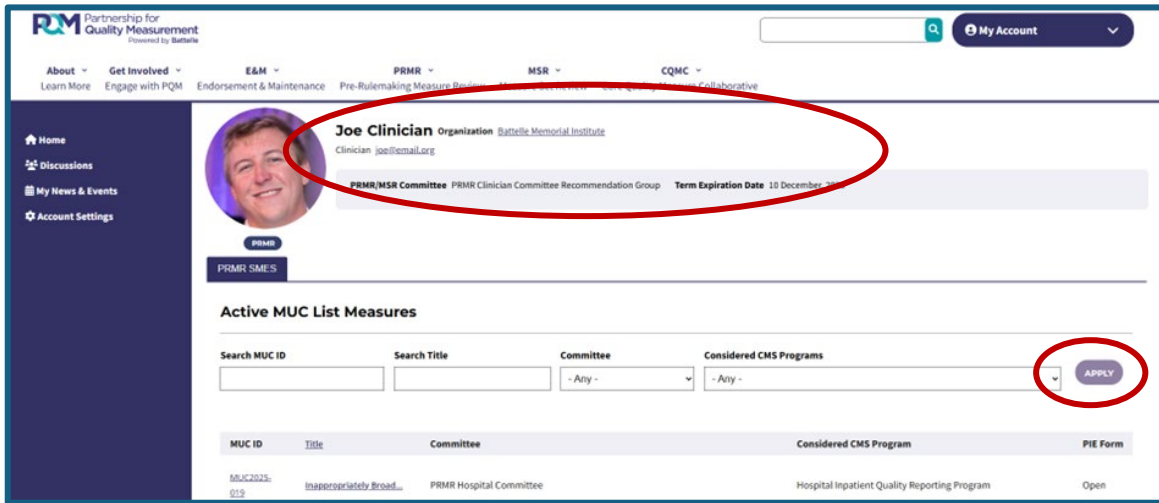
PQM Partnership for Quality Measurement Powered by Battelle

My Account

About Learn More
Get Involved Engage with PQM
E&M Endorsement & Maintenance
PRMR Pre-Rulemaking Measure Review
MSR Measure Set Review
CQMC Core Quality Measure Collaborative

Home
Discussions
My News & Events
Account Settings

Joe Clinician Organization Battelle Memorial Institute
Clinician joe@email.org

PRMR/MSR Committee PRMR Clinician Committee Recommendation Group Term Expiration Date 10 December, 20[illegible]

PRMR

PRMR SMES

Active MUC List Measures

Search MUC ID
Search Title
Committee
- Any -
Considered CMS Programs
- Any -
APPLY

| MUC ID | Title | Committee | Considered CMS Program | PIE Form |
|---|---|---|---|---|
| MUC2025-019 | Inappropriately Broad... | PRMR Hospital Committee | Hospital Inpatient Quality Reporting Program | Open |